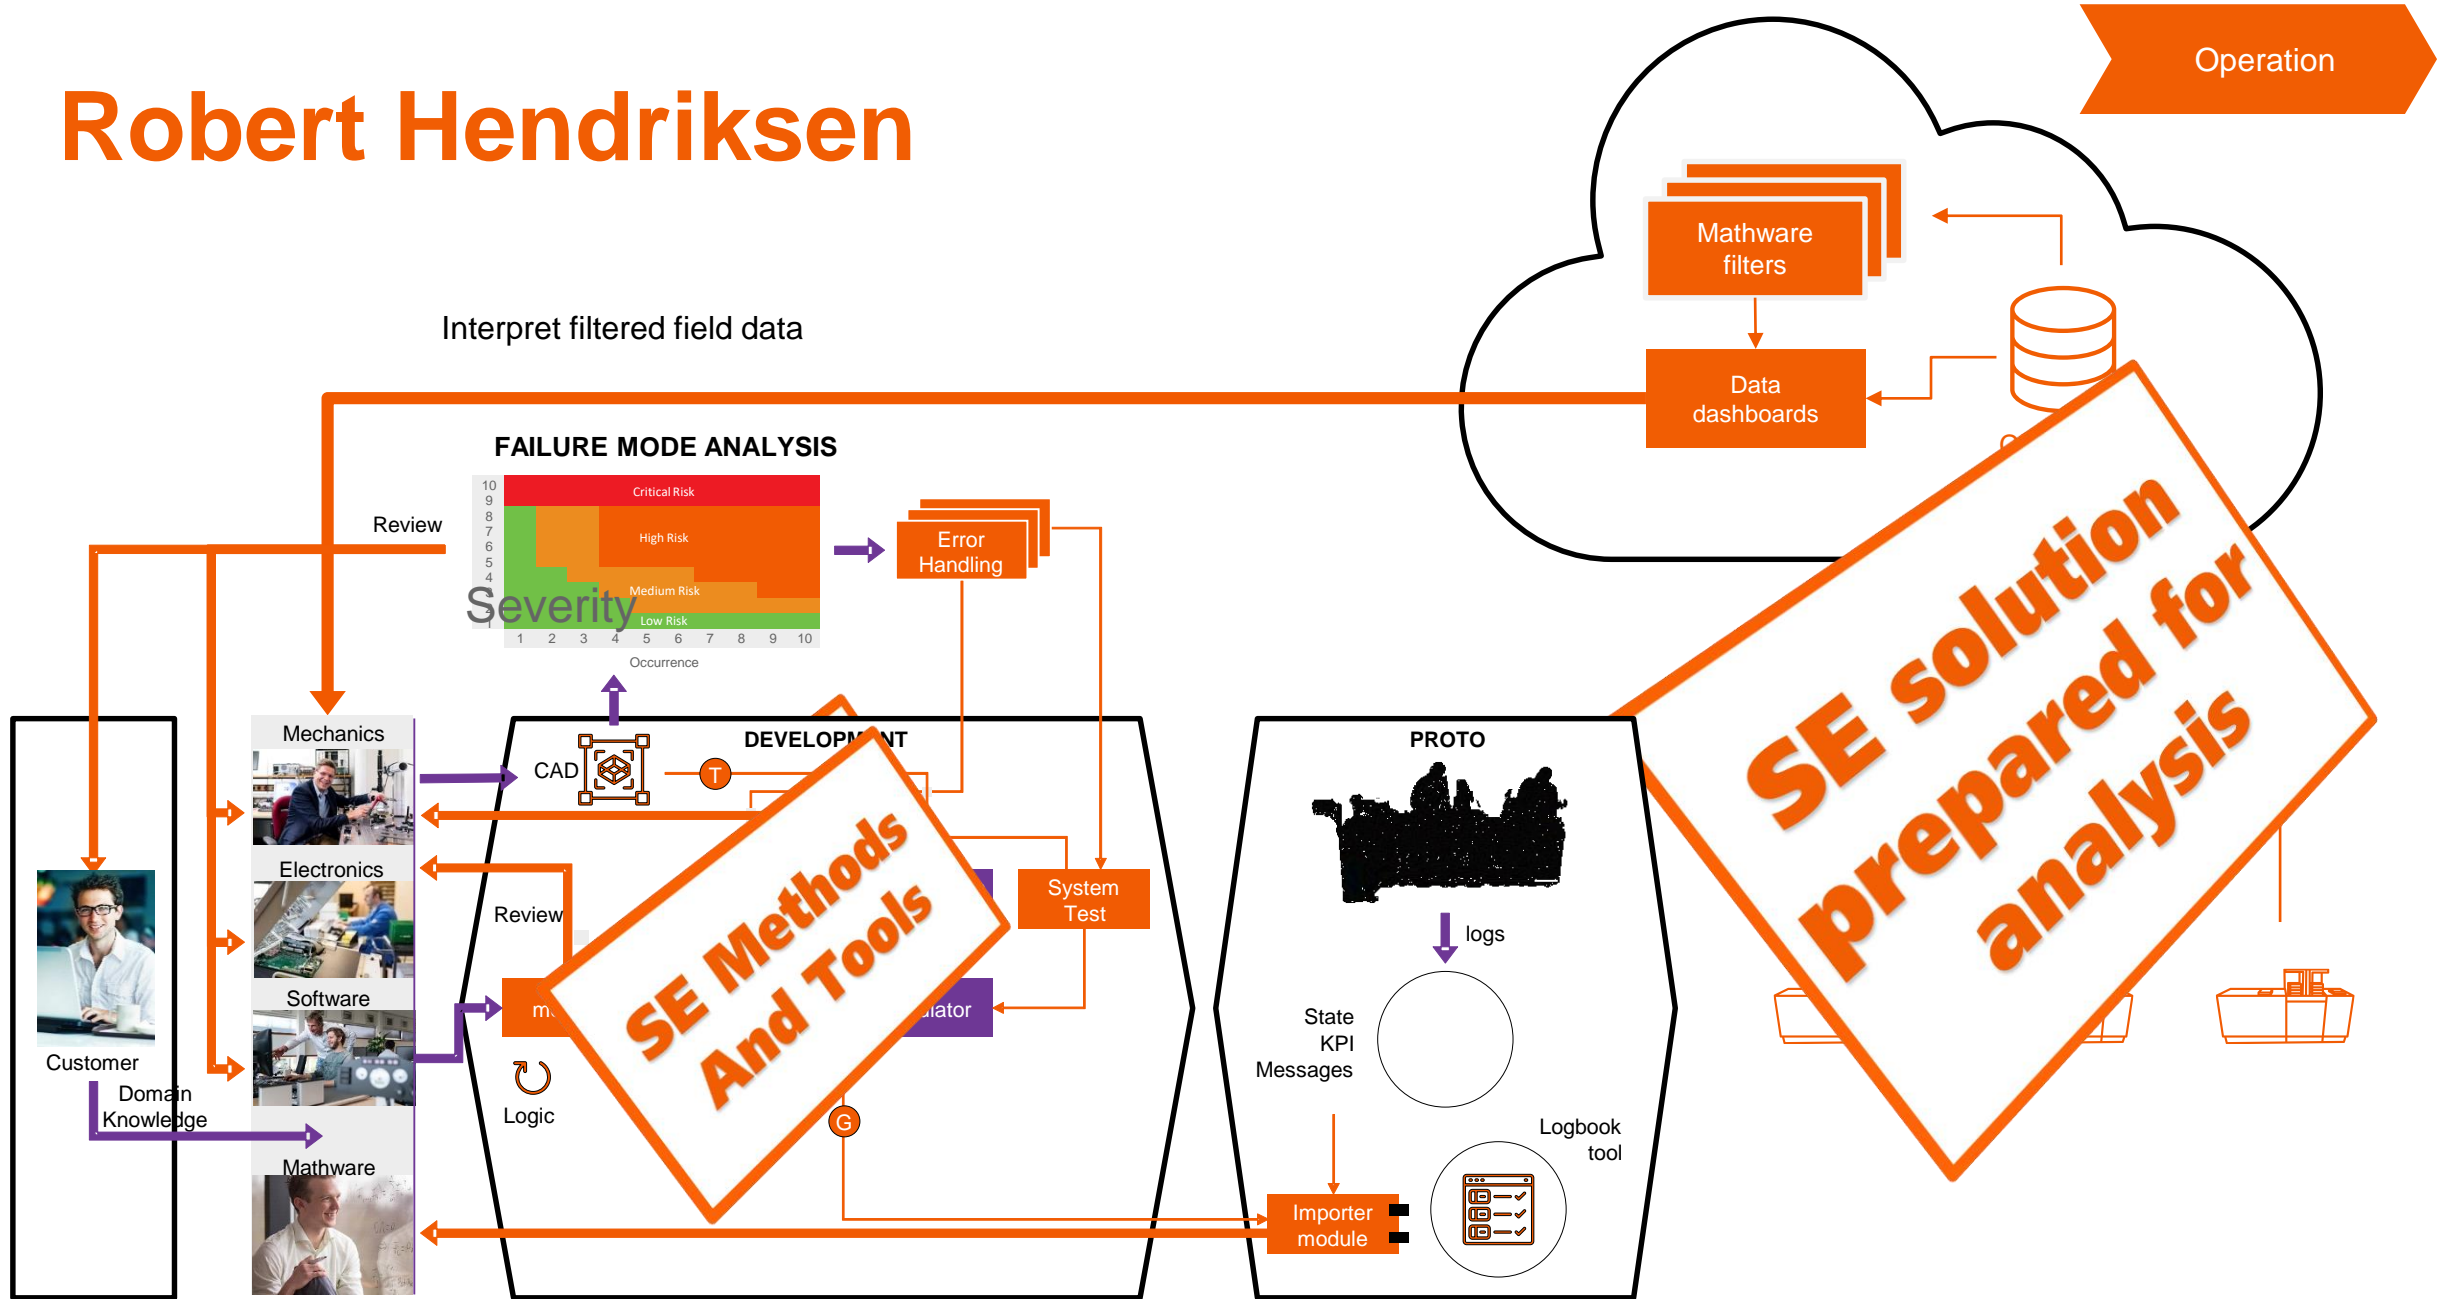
Robert Hendriksen

Operation

Mathware filters

Data dashboards

Interpret filtered field data

FAILURE MODE ANALYSIS

10 9 8 7 6 5 4

Critical Risk

High Risk

Medium Risk

Low Risk

Severity

1 2 3 4 5 6 7 8 9 10

Occurrence

Review

Error Handling

SE solution prepared for analysis

Mechanics

Electronics

Software

Mathware

Customer

Domain Knowledge

DEVELOPMENT

CAD

T

Review

System Test

m

lator

Logic

G

SE Methods And Tools

PROTO

logs

State KPI Messages

Logbook tool

Importer module